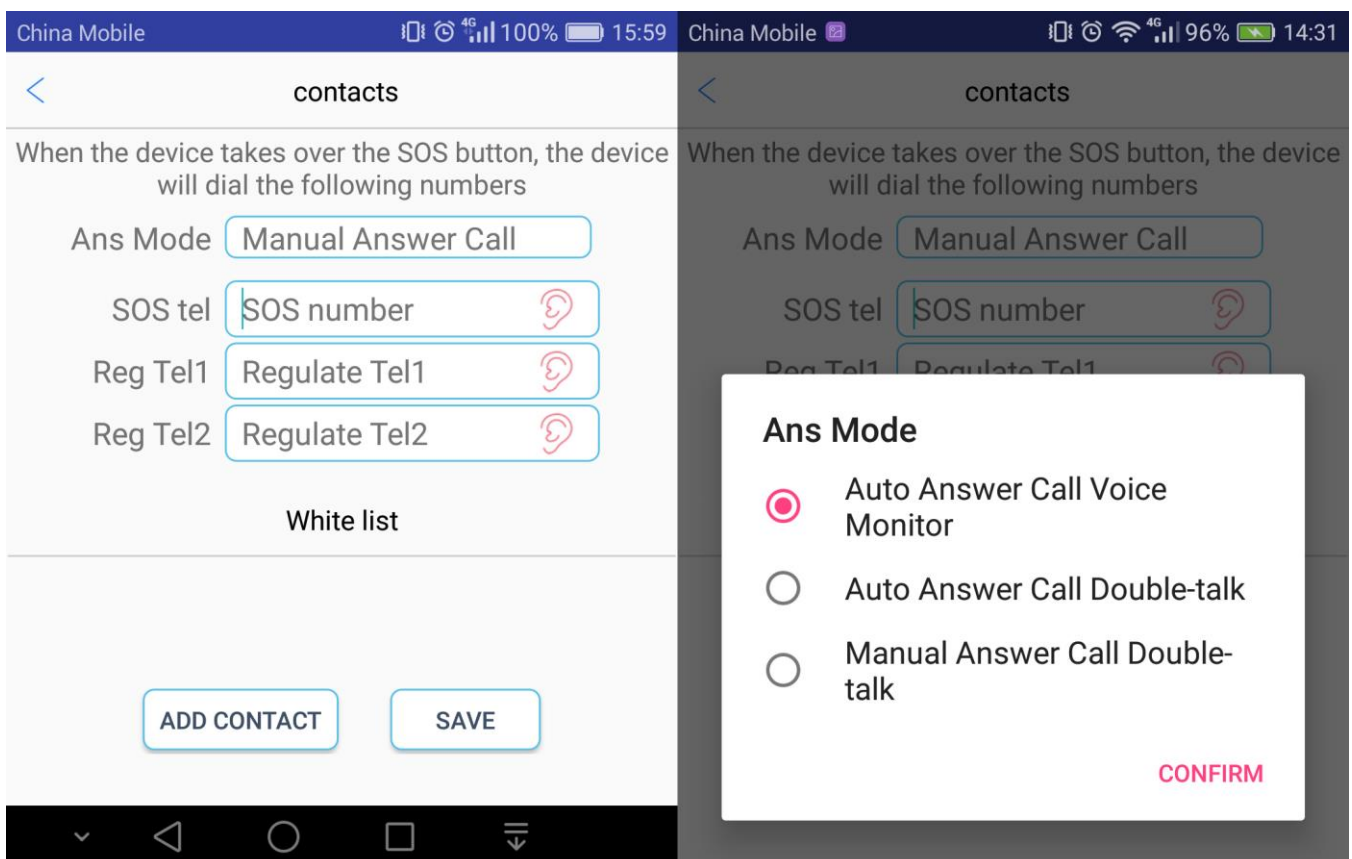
China Mobile 4G 100% 15:59

contacts

When the device takes over the SOS button, the device will dial the following numbers

Ans Mode Manual Answer Call

SOS tel SOS number

Reg Tel1 Regulate Tel1

Reg Tel2 Regulate Tel2

White list

ADD CONTACT

SAVE

China Mobile 4G 96% 14:31

contacts

When the device takes over the SOS button, the device will dial the following numbers

Ans Mode Manual Answer Call

SOS tel SOS number

Reg Tel1 Regulate Tel1

Ans Mode

Auto Answer Call Voice Monitor

Auto Answer Call Double-talk

Manual Answer Call Double-talk

CONFIRM